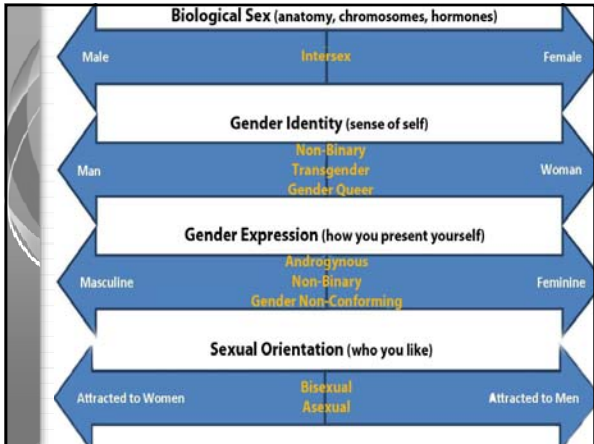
Biological Sex (anatomy, chromosomes, hormones)

Male
Intersex
Female

Gender Identity (sense of self)

Man
Non-Binary
Transgender
Gender Queer
Woman

Gender Expression (how you present yourself)

Masculine
Androgynous
Non-Binary
Gender Non-Conforming
Feminine

Sexual Orientation (who you like)

Attracted to Women
Bisexual
Asexual
Attracted to Men